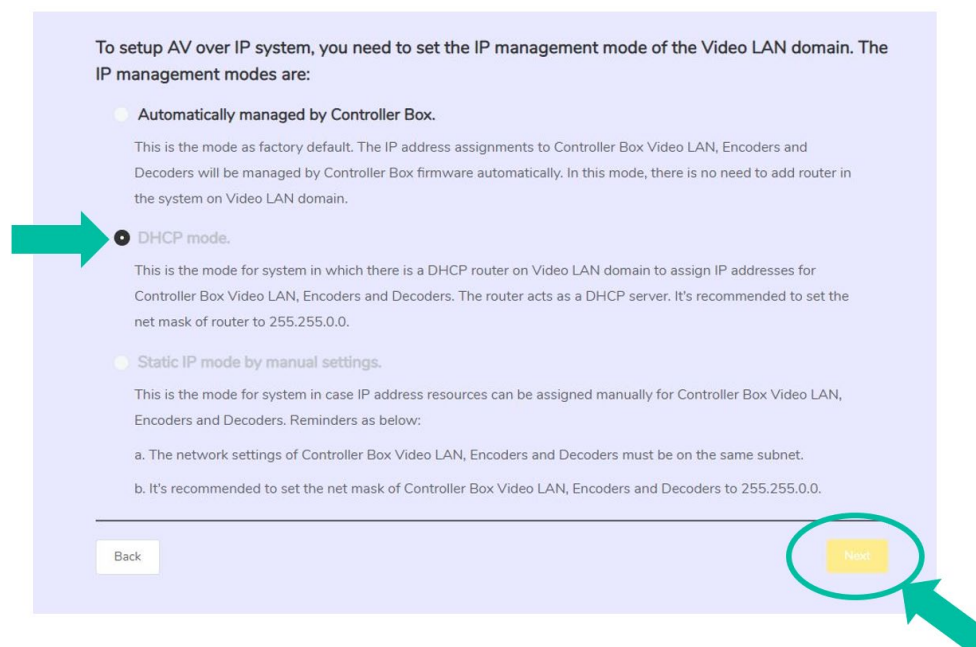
To setup AV over IP system, you need to set the IP management mode of the Video LAN domain. The IP management modes are:

Automatically managed by Controller Box.

This is the mode as factory default. The IP address assignments to Controller Box Video LAN, Encoders and Decoders will be managed by Controller Box firmware automatically. In this mode, there is no need to add router in the system on Video LAN domain.

DHCP mode.

This is the mode for system in which there is a DHCP router on Video LAN domain to assign IP addresses for Controller Box Video LAN, Encoders and Decoders. The router acts as a DHCP server. It's recommended to set the net mask of router to 255.255.0.0.

Static IP mode by manual settings.

This is the mode for system in case IP address resources can be assigned manually for Controller Box Video LAN, Encoders and Decoders. Reminders as below:

a. The network settings of Controller Box Video LAN, Encoders and Decoders must be on the same subnet.

b. It's recommended to set the net mask of Controller Box Video LAN, Encoders and Decoders to 255.255.0.0.

Back

Next